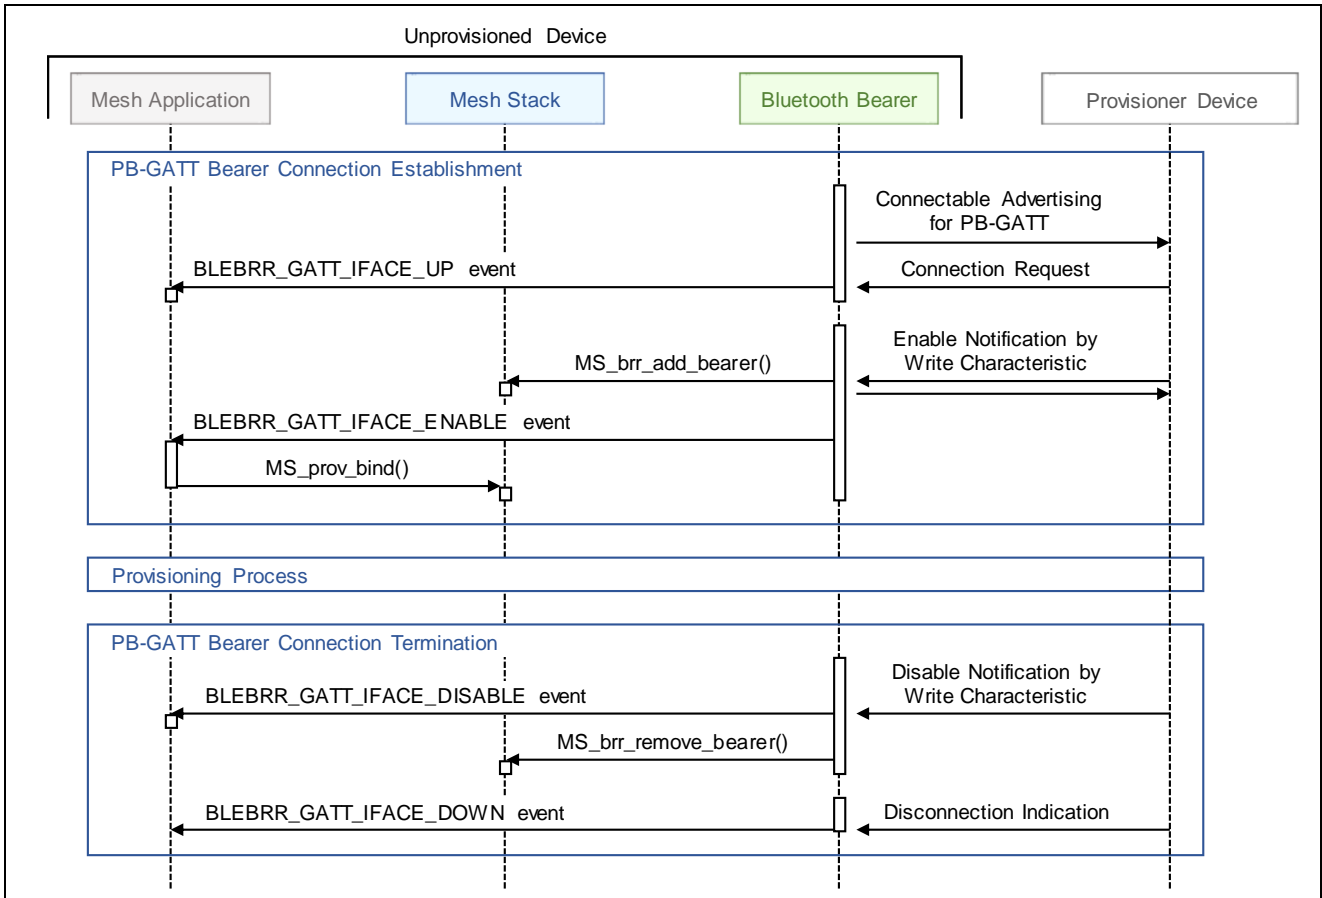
Unprovisioned Device

Mesh Application

Mesh Stack

Bluetooth Bearer

Provisioner Device

PB-GATT Bearer Connection Establishment

Connectable Advertising for PB-GATT

BLEBRR_GATT_IFACE_UP event

Connection Request

Enable Notification by Write Characteristic

MS_brr_add_bearer()

BLEBRR_GATT_IFACE_ENABLE event

MS_prov_bind()

Provisioning Process

PB-GATT Bearer Connection Termination

Disable Notification by Write Characteristic

BLEBRR_GATT_IFACE_DISABLE event

MS_brr_remove_bearer()

BLEBRR_GATT_IFACE_DOWN event

Disconnection Indication